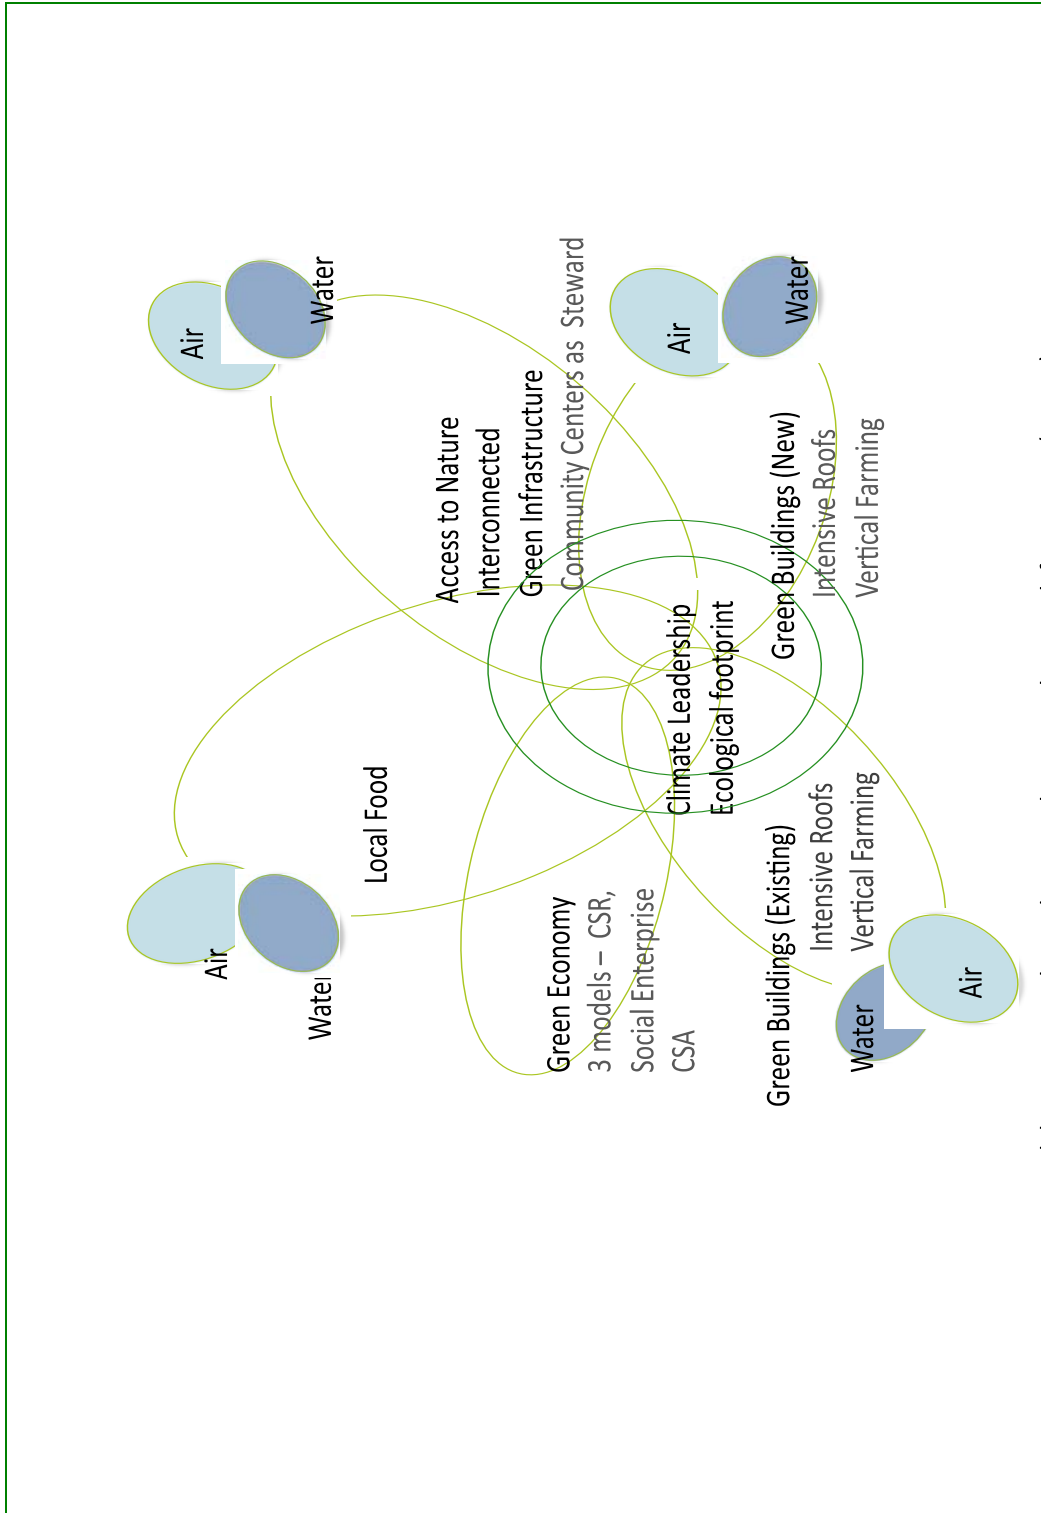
Air

Water

Access to Nature
Interconnected
Green Infrastructure
Community Centers as Steward

Air

Water

Green Buildings (New)
Intensive Roofs
Vertical Farming

Climate Leadership
Ecological footprint

Local Food

Air

Water

Green Economy
3 models – CSR,
Social Enterprise
CSA

Green Buildings (Existing)
Intensive Roofs
Vertical Farming

Water

Air